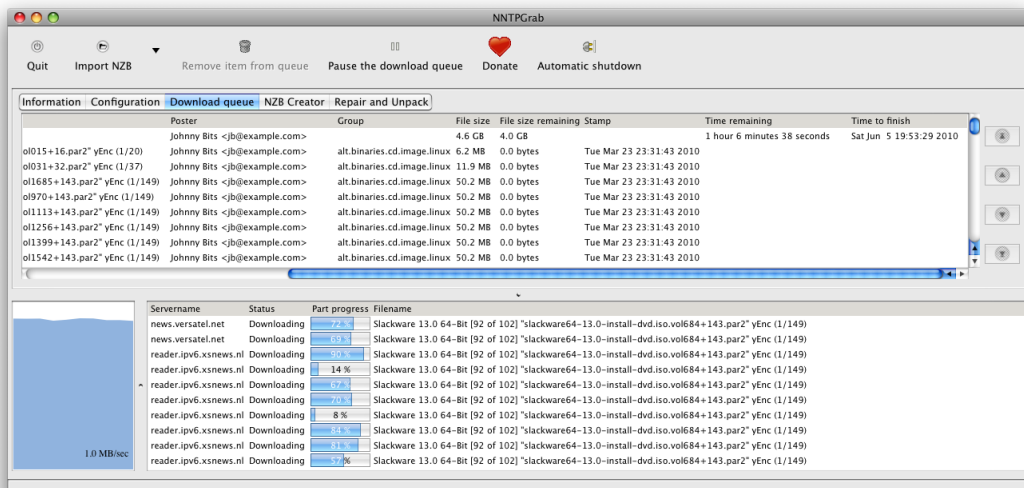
NNTPGrab

Quit Import NZB Remove item from queue Pause the download queue Donate Automatic shutdown

Information Configuration Download queue NZB Creator Repair and Unpack

| | Poster | Group | File size | File size remaining | Stamp | Time remaining | Time to finish |
|---|---|---|---|---|---|---|---|
| | Johnny Bits <jb@example.com> | | 4.6 GB | 4.0 GB | | 1 hour 6 minutes 38 seconds | Sat Jun 5 19:53:29 2010 |
| ol015+16.par2" yEnc (1/20) | Johnny Bits <jb@example.com> | alt.binaries.cd.image.linux | 6.2 MB | 0.0 bytes | Tue Mar 23 23:31:43 2010 | | |
| ol031+32.par2" yEnc (1/37) | Johnny Bits <jb@example.com> | alt.binaries.cd.image.linux | 11.9 MB | 0.0 bytes | Tue Mar 23 23:31:43 2010 | | |
| ol1685+143.par2" yEnc (1/149) | Johnny Bits <jb@example.com> | alt.binaries.cd.image.linux | 50.2 MB | 0.0 bytes | Tue Mar 23 23:31:43 2010 | | |
| ol970+143.par2" yEnc (1/149) | Johnny Bits <jb@example.com> | alt.binaries.cd.image.linux | 50.2 MB | 0.0 bytes | Tue Mar 23 23:31:43 2010 | | |
| ol1113+143.par2" yEnc (1/149) | Johnny Bits <jb@example.com> | alt.binaries.cd.image.linux | 50.2 MB | 0.0 bytes | Tue Mar 23 23:31:43 2010 | | |
| ol1256+143.par2" yEnc (1/149) | Johnny Bits <jb@example.com> | alt.binaries.cd.image.linux | 50.2 MB | 0.0 bytes | Tue Mar 23 23:31:43 2010 | | |
| ol1399+143.par2" yEnc (1/149) | Johnny Bits <jb@example.com> | alt.binaries.cd.image.linux | 50.2 MB | 0.0 bytes | Tue Mar 23 23:31:43 2010 | | |
| ol1542+143.par2" yEnc (1/149) | Johnny Bits <jb@example.com> | alt.binaries.cd.image.linux | 50.2 MB | 0.0 bytes | Tue Mar 23 23:31:43 2010 | | |

1.0 MB/sec

| Servername | Status | Part progress | Filename |
|---|---|---|---|
| news.versatel.net | Downloading | 72 % | Slackware 13.0 64-Bit [92 of 102] "slackware64-13.0-install-dvd.iso.vol684+143.par2" yEnc (1/149) |
| news.versatel.net | Downloading | 69 % | Slackware 13.0 64-Bit [92 of 102] "slackware64-13.0-install-dvd.iso.vol684+143.par2" yEnc (1/149) |
| reader.ipv6.xsnews.nl | Downloading | 90 % | Slackware 13.0 64-Bit [92 of 102] "slackware64-13.0-install-dvd.iso.vol684+143.par2" yEnc (1/149) |
| reader.ipv6.xsnews.nl | Downloading | 14 % | Slackware 13.0 64-Bit [92 of 102] "slackware64-13.0-install-dvd.iso.vol684+143.par2" yEnc (1/149) |
| reader.ipv6.xsnews.nl | Downloading | 67 % | Slackware 13.0 64-Bit [92 of 102] "slackware64-13.0-install-dvd.iso.vol684+143.par2" yEnc (1/149) |
| reader.ipv6.xsnews.nl | Downloading | 70 % | Slackware 13.0 64-Bit [92 of 102] "slackware64-13.0-install-dvd.iso.vol684+143.par2" yEnc (1/149) |
| reader.ipv6.xsnews.nl | Downloading | 8 % | Slackware 13.0 64-Bit [92 of 102] "slackware64-13.0-install-dvd.iso.vol684+143.par2" yEnc (1/149) |
| reader.ipv6.xsnews.nl | Downloading | 84 % | Slackware 13.0 64-Bit [92 of 102] "slackware64-13.0-install-dvd.iso.vol684+143.par2" yEnc (1/149) |
| reader.ipv6.xsnews.nl | Downloading | 81 % | Slackware 13.0 64-Bit [92 of 102] "slackware64-13.0-install-dvd.iso.vol684+143.par2" yEnc (1/149) |
| reader.ipv6.xsnews.nl | Downloading | 57 % | Slackware 13.0 64-Bit [92 of 102] "slackware64-13.0-install-dvd.iso.vol684+143.par2" yEnc (1/149) |